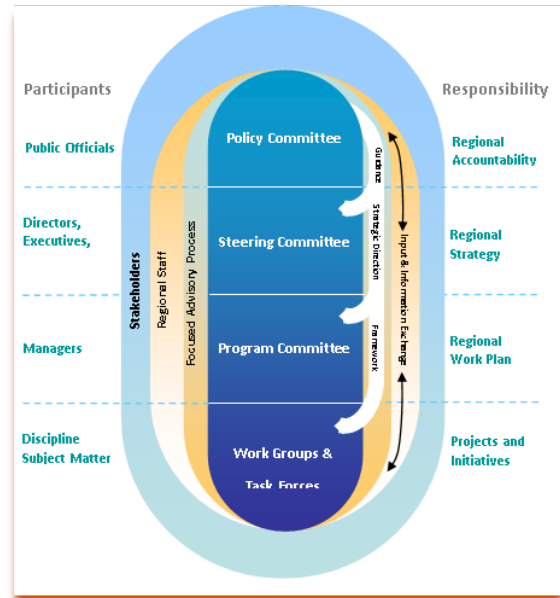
Participants

Responsibility

Public Officials

Policy Committee

Regional Accountability

Directors, Executives,

Steering Committee

Regional Strategy

Managers

Program Committee

Regional Work Plan

Discipline Subject Matter

Work Groups & Task Forces

Projects and Initiatives

Stakeholders

Regional Staff

Focused Advisory Process

Guidance

Strategic Direction

Framework

Input & Information Exchange